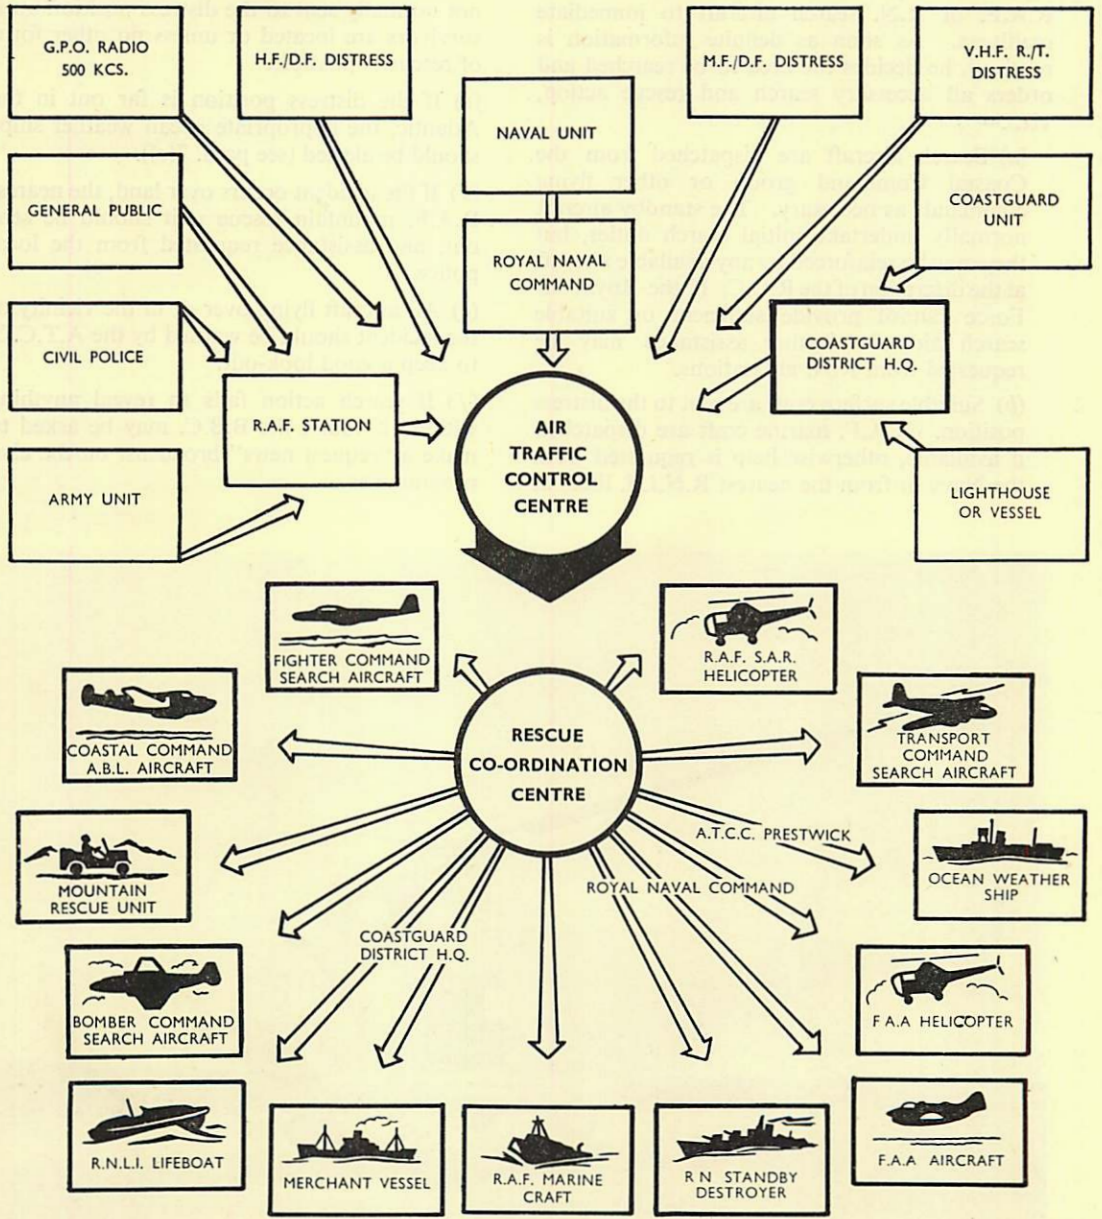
G.P.O. RADIO 500 KCS.

H.F./D.F. DISTRESS

NAVAL UNIT

M.F./D.F. DISTRESS

V.H.F. R./T. DISTRESS

GENERAL PUBLIC

ROYAL NAVAL COMMAND

COASTGUARD UNIT

CIVIL POLICE

COASTGUARD DISTRICT H.Q.

R.A.F. STATION

AIR TRAFFIC CONTROL CENTRE

ARMY UNIT

LIGHTHOUSE OR VESSEL

FIGHTER COMMAND SEARCH AIRCRAFT

R.A.F. S.A.R. HELICOPTER

COASTAL COMMAND A.B.L. AIRCRAFT

RESCUE CO-ORDINATION CENTRE

TRANSPORT COMMAND SEARCH AIRCRAFT

A.T.C.C. PRESTWICK

MOUNTAIN RESCUE UNIT

ROYAL NAVAL COMMAND

OCEAN WEATHER SHIP

COASTGUARD DISTRICT H.Q.

BOMBER COMMAND SEARCH AIRCRAFT

F A.A HELICOPTER

R.N.L.I. LIFEBOAT

MERCHANT VESSEL

R.A.F. MARINE CRAFT

R N STANDBY DESTROYER

F.A.A AIRCRAFT